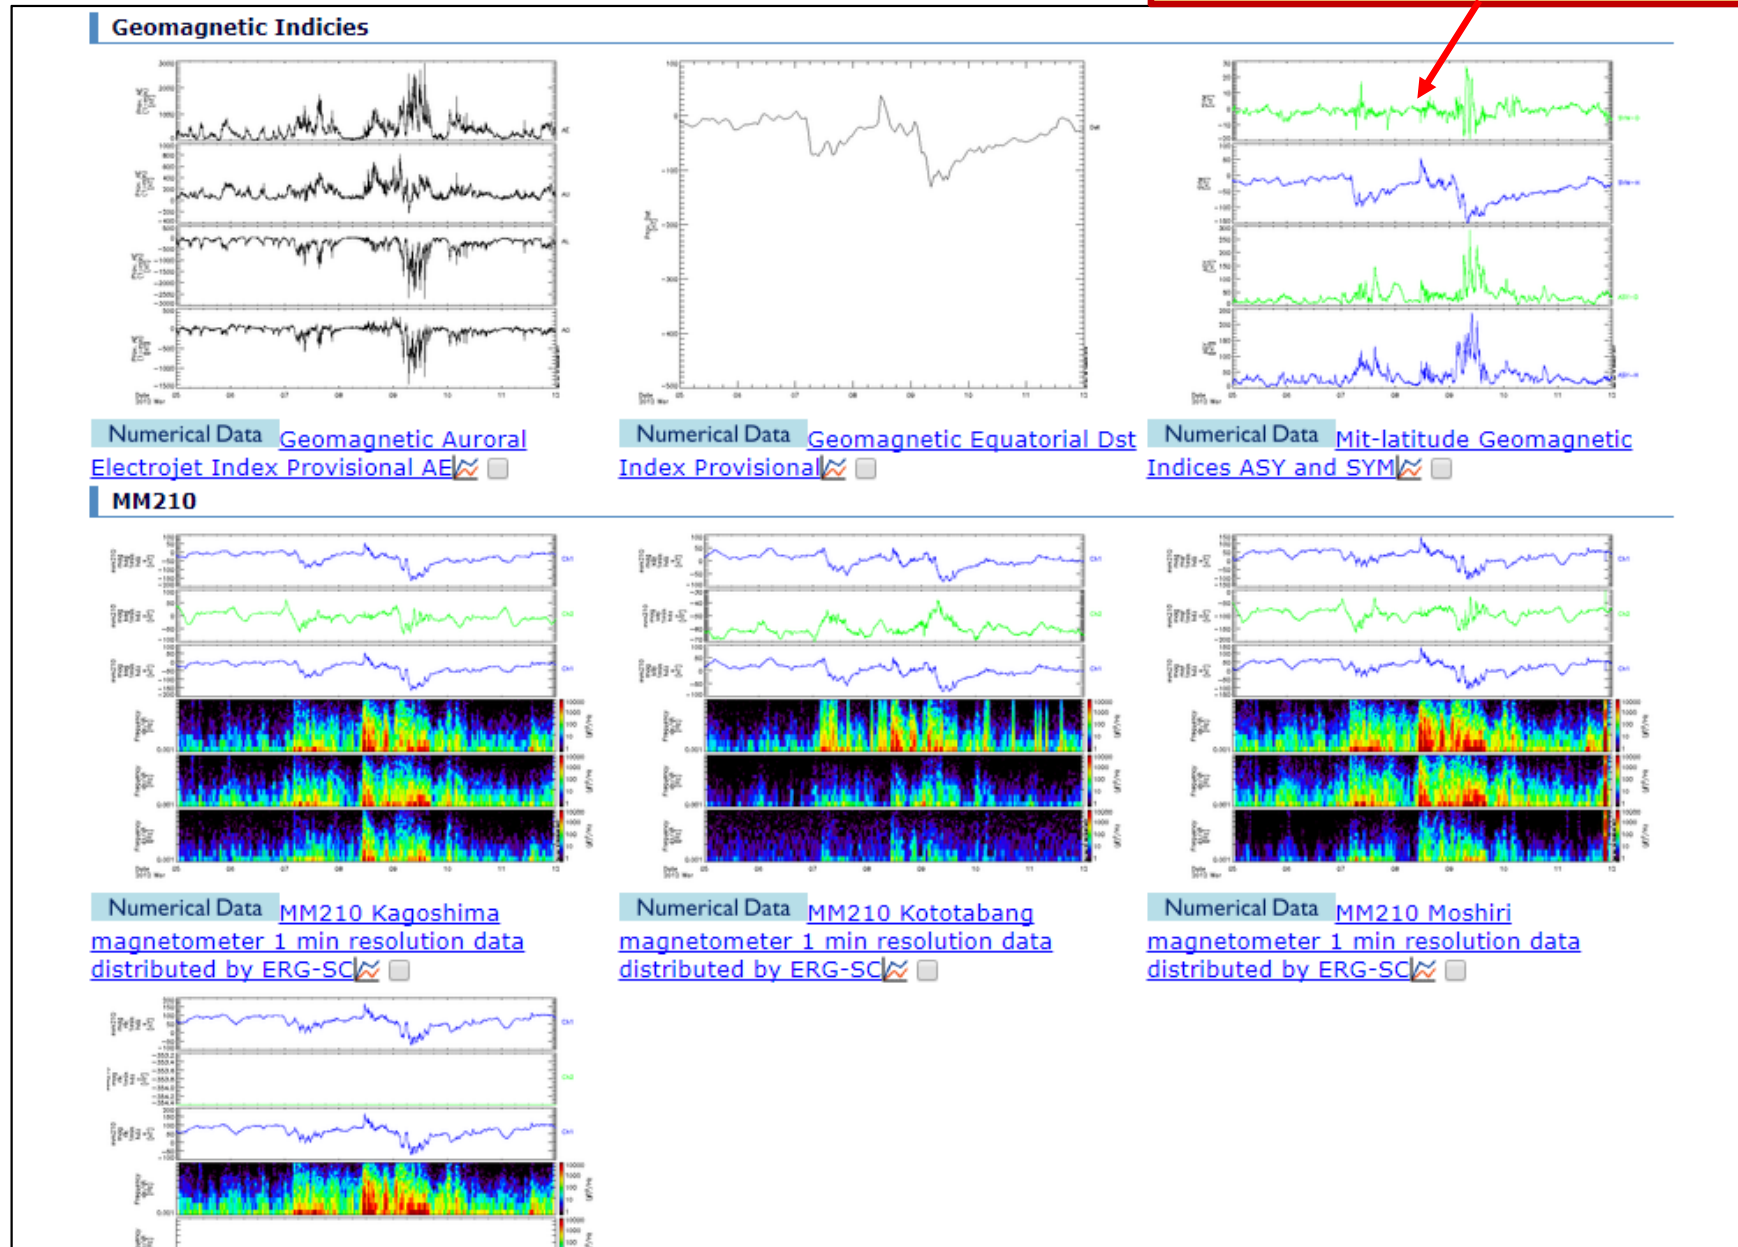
Geomagnetic Indicies

Numerical Data Geomagnetic Auroral Electrojet Index Provisional AE

Numerical Data Geomagnetic Equatorial Dst Index Provisional

Numerical Data Mit-latitude Geomagnetic Indices ASY and SYM

MM210

Numerical Data MM210 Kagoshima magnetometer 1 min resolution data distributed by ERG-SC

Numerical Data MM210 Kototabang magnetometer 1 min resolution data distributed by ERG-SC

Numerical Data MM210 Moshiri magnetometer 1 min resolution data distributed by ERG-SC